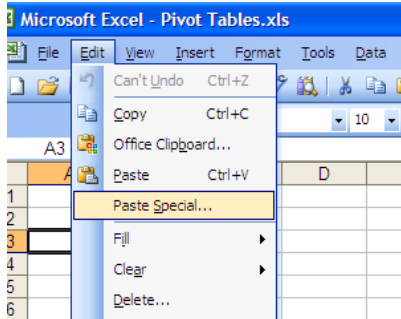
Microsoft Excel - Pivot Tables.xls

File Edit View Insert Format Tools Data

Can't Undo Ctrl+Z
Copy Ctrl+C
Office Clipboard...
Paste Ctrl+V
Paste Special...
Fill
Clear
Delete...

10

A3

A D

1
2
3
4
5
6